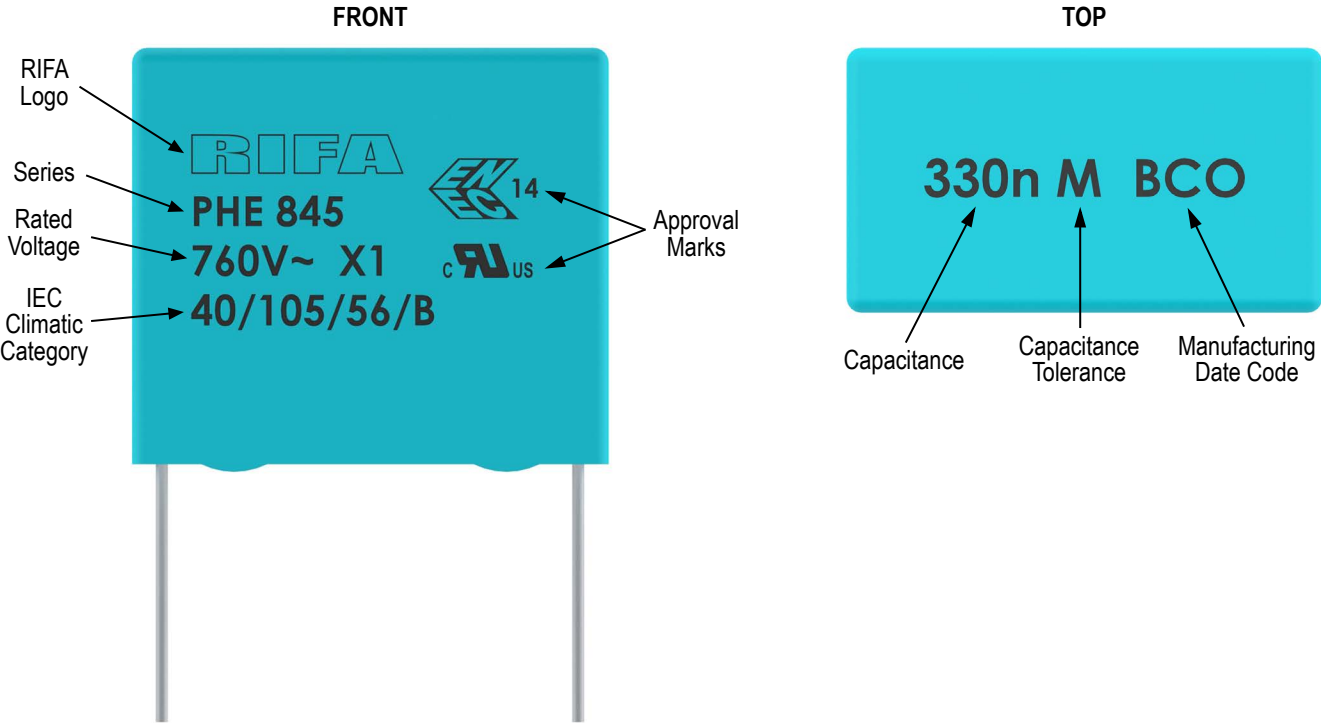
FRONT

RIFA Logo

Series

Rated Voltage

IEC Climatic Category

RIFA

PHE 845

760V~ X1

40/105/56/B

ENEC 14

c RU us

Approval Marks

TOP

330n M BCO

Capacitance

Capacitance Tolerance

Manufacturing Date Code